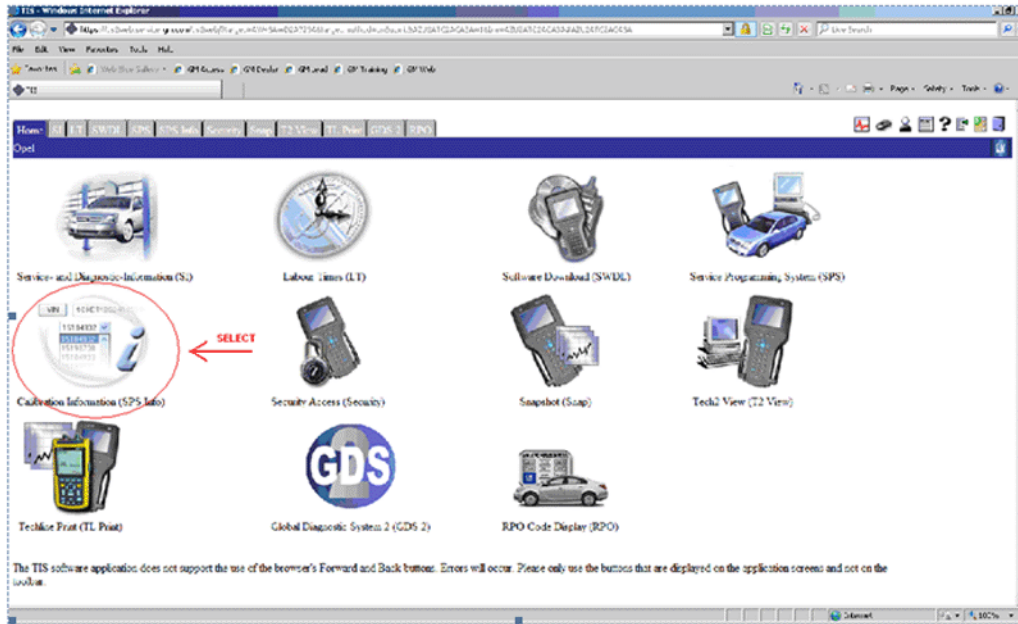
TIS - Windows Internet Explorer

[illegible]

Live Search

File Edit View Favorites Tools Help

Favorites | Web Slice Gallery | GM Access | GM Dealer | GM portal | GM Training | GM Web

TIS

Page • Safety • Tools •

Home | SI | LT | SWDL | SPS | SPS Info | Security | Snap | T2 View | TL Print | GDS 2 | RPO

Opel

Service- and Diagnostic-Information (SI)

Labour Times (LT)

Software Download (SWDL)

Service Programming System (SPS)

VIN

15184937
15184932
15184938
15184933

SELECT

Calibration Information (SPS Info)

Security Access (Security)

Snapshot (Snap)

Tech2 View (T2 View)

GDS

Techline Print (TL Print)

Global Diagnostic System 2 (GDS 2)

RPO Code Display (RPO)

The TIS software application does not support the use of the browser's Forward and Back buttons. Errors will occur. Please only use the buttons that are displayed on the application screens and not on the toolbar.

Internet

100%